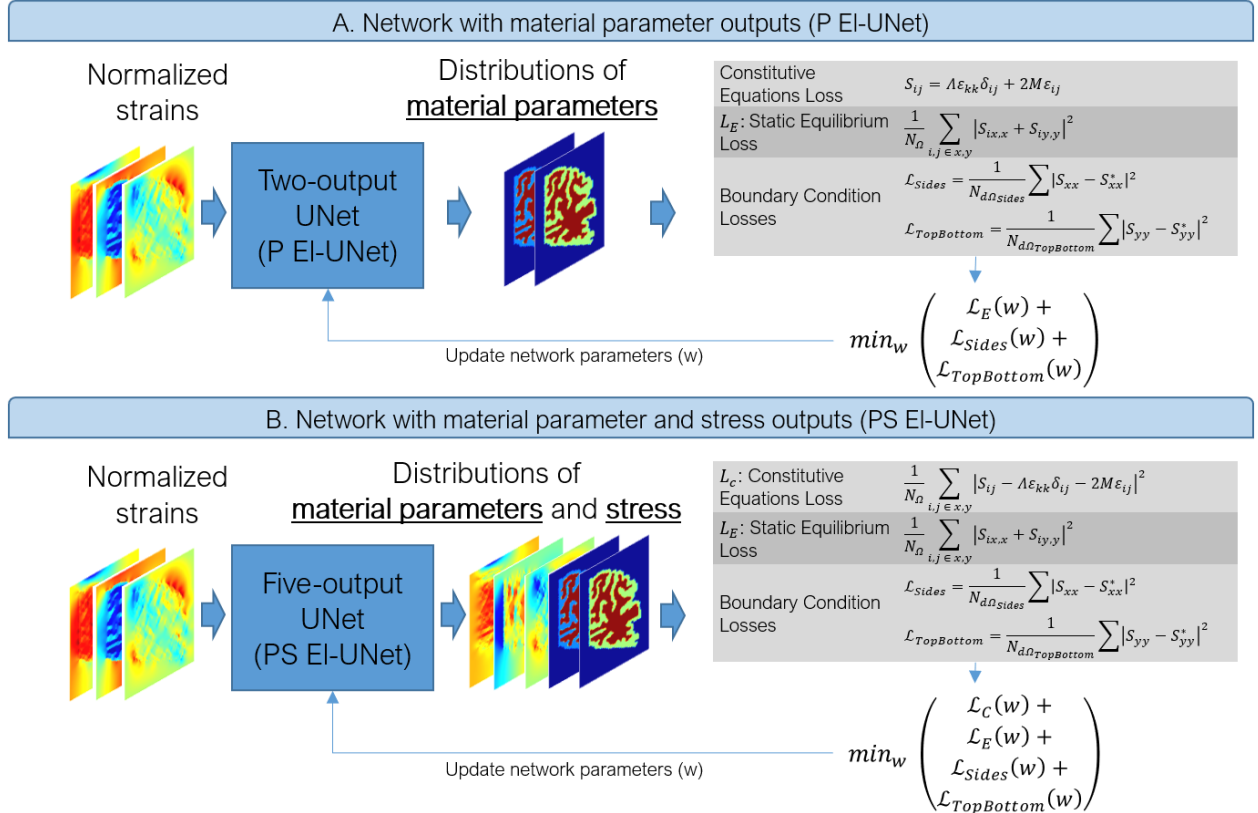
A. Network with material parameter outputs (P El-UNet)

Normalized strains

Two-output UNet (P El-UNet)

Distributions of material parameters

| | |
|---|---|
| Constitutive Equations Loss | $S_{ij} = \Lambda \varepsilon_{kk}\delta_{ij} + 2M\varepsilon_{ij}$ |
| $L_E$: Static Equilibrium Loss | $\frac{1}{N_\Omega}\sum_{i,j\in x,y}\left|S_{ix,x}+S_{iy,y}\right|^2$ |
| Boundary Condition Losses | $\mathcal{L}_{Sides} = \frac{1}{N_{d\Omega_{Sides}}}\sum\left|S_{xx}-S^*_{xx}\right|^2$ $\mathcal{L}_{TopBottom} = \frac{1}{N_{d\Omega_{TopBottom}}}\sum\left|S_{yy}-S^*_{yy}\right|^2$ |

Update network parameters (w)

$min_w \begin{pmatrix} \mathcal{L}_E(w) + \\ \mathcal{L}_{Sides}(w) + \\ \mathcal{L}_{TopBottom}(w) \end{pmatrix}$

B. Network with material parameter and stress outputs (PS El-UNet)

Normalized strains

Five-output UNet (PS El-UNet)

Distributions of material parameters and stress

| | |
|---|---|
| $L_c$: Constitutive Equations Loss | $\frac{1}{N_\Omega}\sum_{i,j\in x,y}\left|S_{ij}-\Lambda\varepsilon_{kk}\delta_{ij}-2M\varepsilon_{ij}\right|^2$ |
| $L_E$: Static Equilibrium Loss | $\frac{1}{N_\Omega}\sum_{i,j\in x,y}\left|S_{ix,x}+S_{iy,y}\right|^2$ |
| Boundary Condition Losses | $\mathcal{L}_{Sides} = \frac{1}{N_{d\Omega_{Sides}}}\sum\left|S_{xx}-S^*_{xx}\right|^2$ $\mathcal{L}_{TopBottom} = \frac{1}{N_{d\Omega_{TopBottom}}}\sum\left|S_{yy}-S^*_{yy}\right|^2$ |

Update network parameters (w)

$min_w \begin{pmatrix} \mathcal{L}_C(w) + \\ \mathcal{L}_E(w) + \\ \mathcal{L}_{Sides}(w) + \\ \mathcal{L}_{TopBottom}(w) \end{pmatrix}$